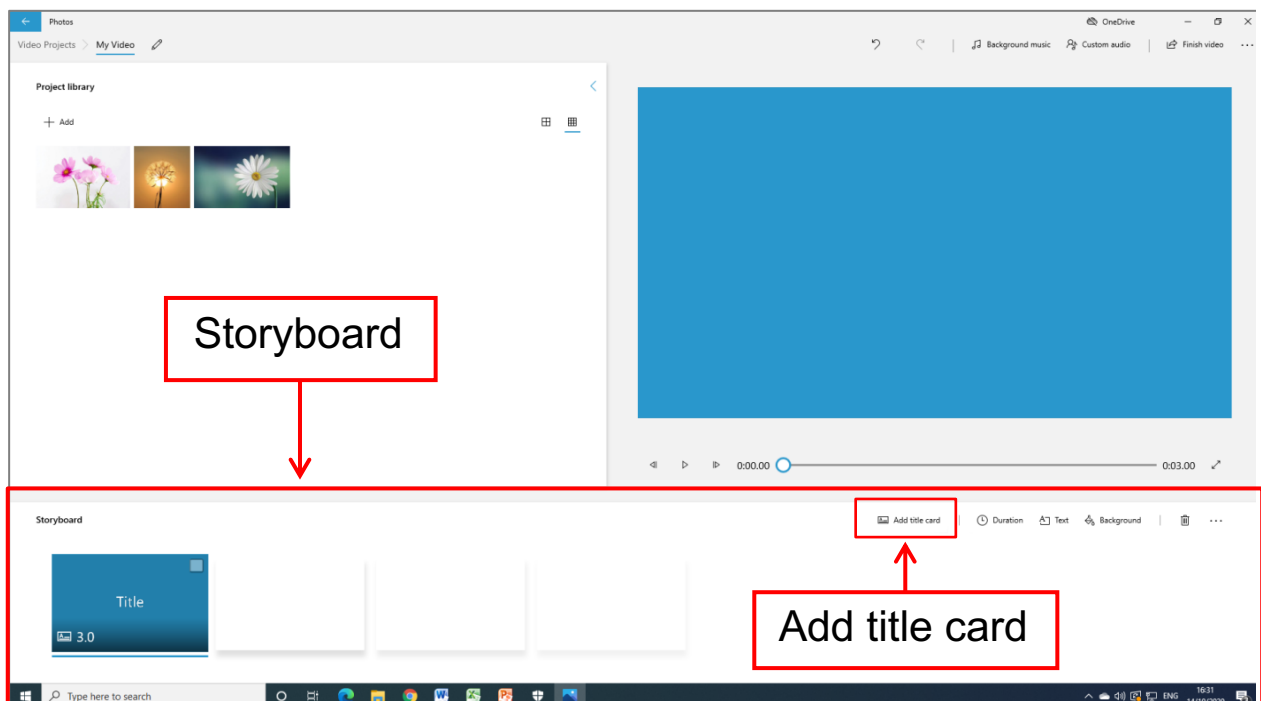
Photos

OneDrive

Video Projects My Video

Background music Custom audio Finish video

Project library

Add

Storyboard

0:00.00

0:03.00

Storyboard

Add title card Duration Text Background

Title

3.0

Add title card

Type here to search

ENG 16:31